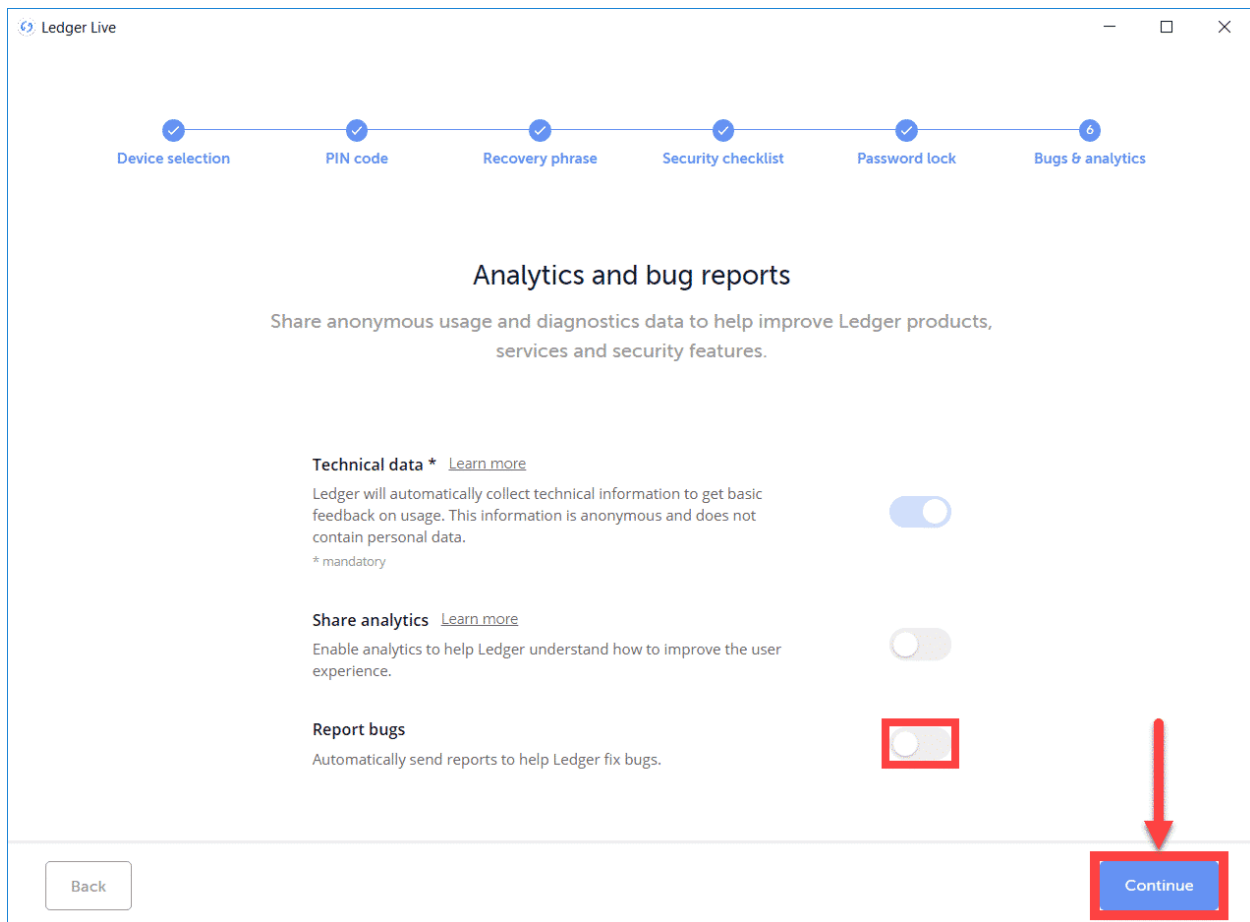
Ledger Live

Device selection
PIN code
Recovery phrase
Security checklist
Password lock
6
Bugs & analytics

Analytics and bug reports

Share anonymous usage and diagnostics data to help improve Ledger products, services and security features.

Technical data * Learn more
Ledger will automatically collect technical information to get basic feedback on usage. This information is anonymous and does not contain personal data.
* mandatory

Share analytics Learn more
Enable analytics to help Ledger understand how to improve the user experience.

Report bugs
Automatically send reports to help Ledger fix bugs.

Back

Continue